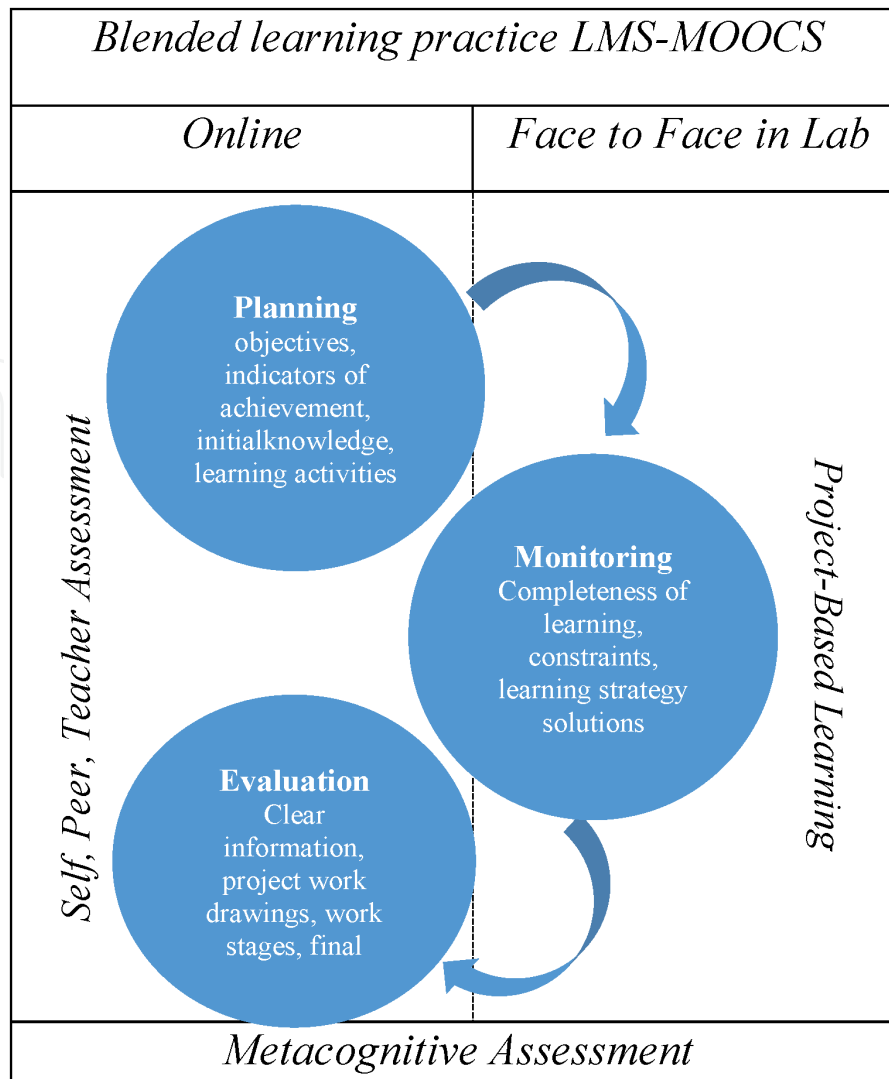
Blended learning practice LMS-MOOCS

Online

Face to Face in Lab

Self, Peer, Teacher Assessment

Planning
objectives, indicators of achievement, initialknowledge, learning activities

Monitoring
Completeness of learning, constraints, learning strategy solutions

Evaluation
Clear information, project work drawings, work stages, final

Project-Based Learning

Metacognitive Assessment